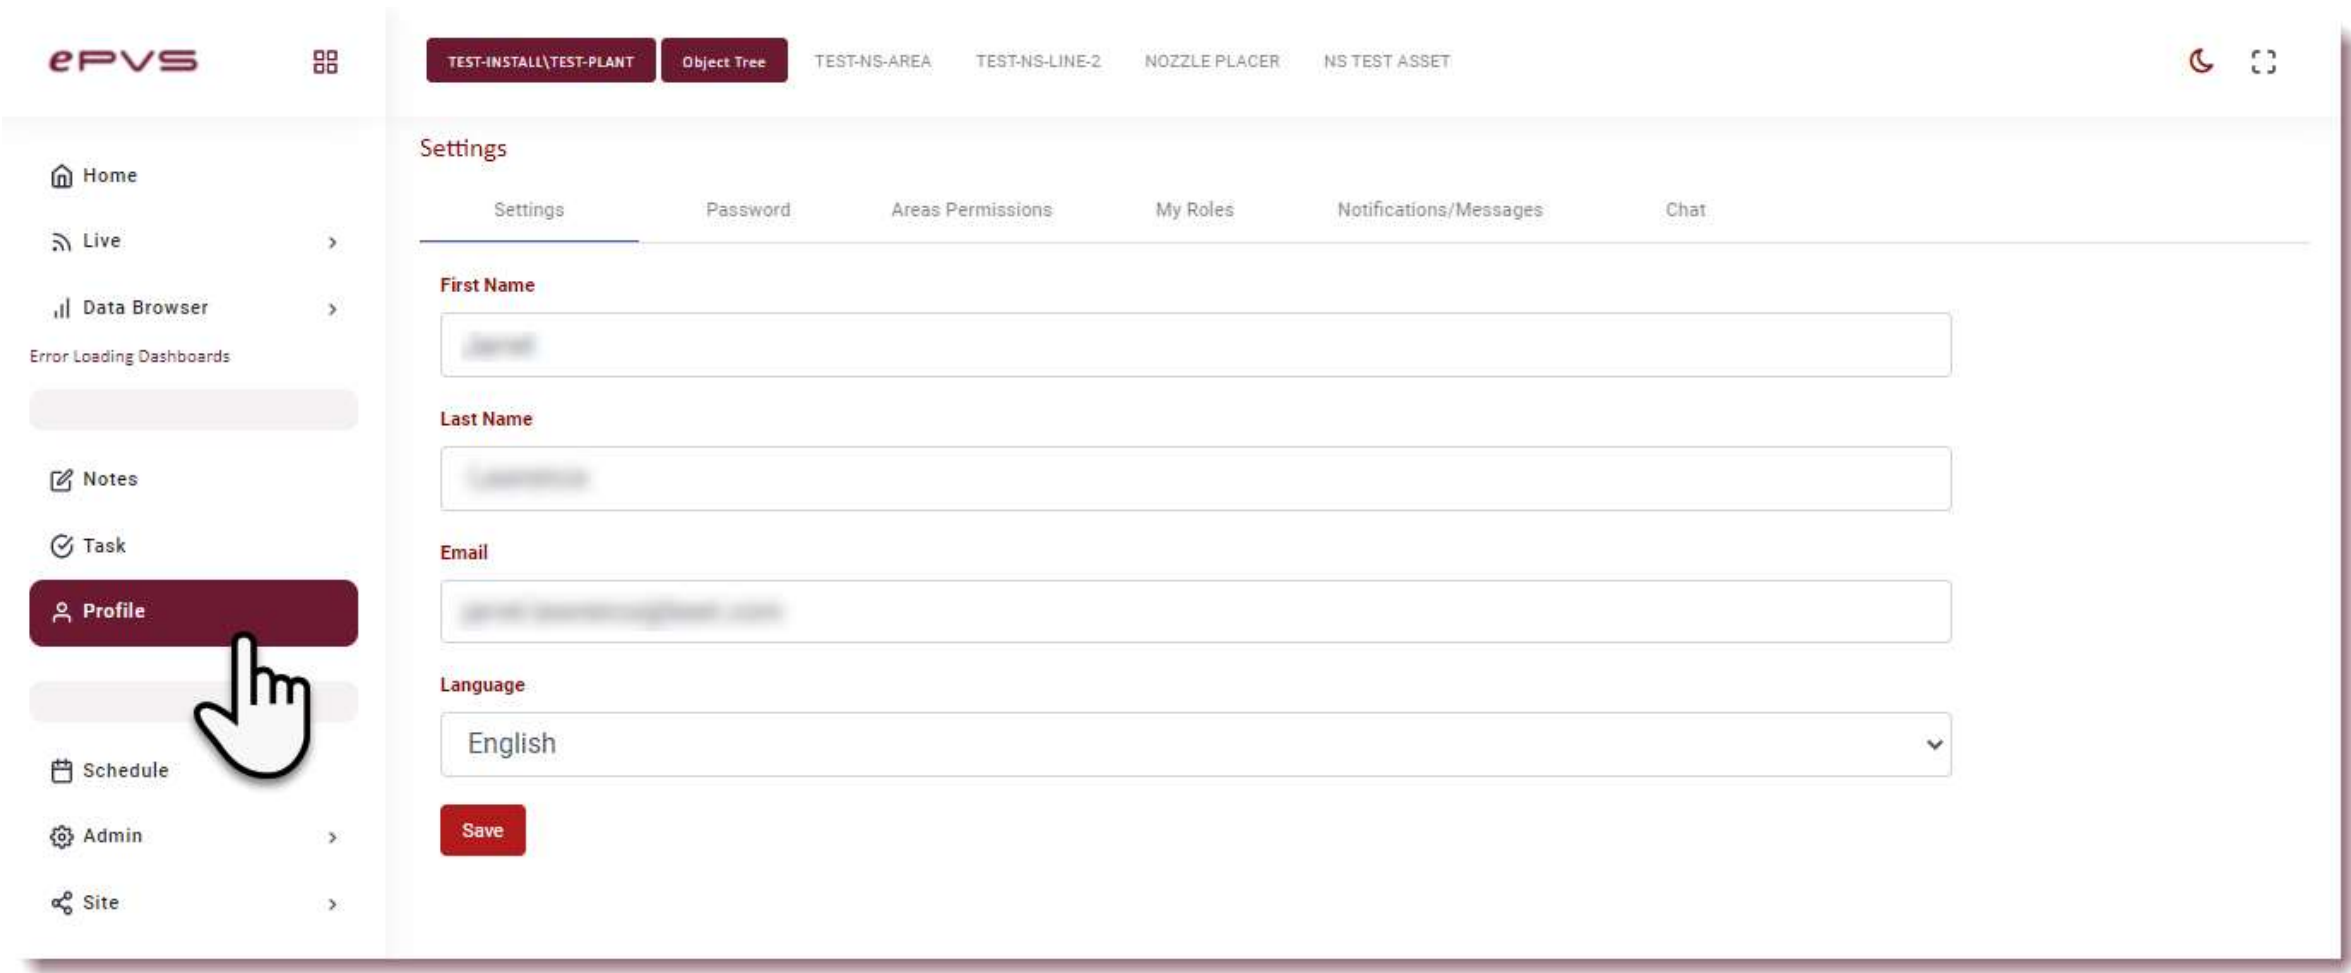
ePVS

TEST-INSTALL\TEST-PLANT Object Tree TEST-NS-AREA TEST-NS-LINE-2 NOZZLE PLACER NS TEST ASSET

Home
Live
Data Browser
Error Loading Dashboards
Notes
Task
Profile
Schedule
Admin
Site

Settings

Settings Password Areas Permissions My Roles Notifications/Messages Chat

First Name
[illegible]

Last Name
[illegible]

Email
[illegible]

Language
English

Save